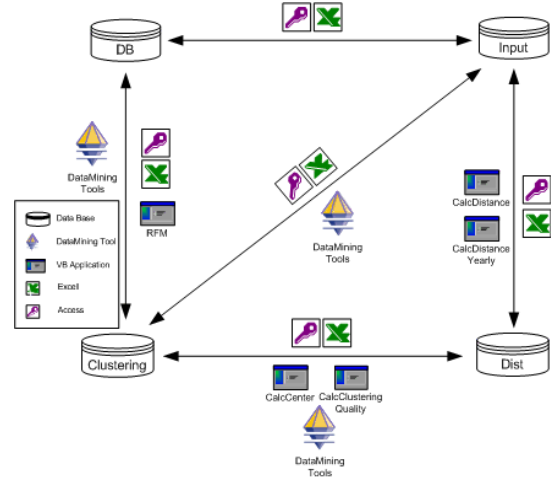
DB

Input

DataMining Tools

RFM

Data Base

DataMining Tool

VB Application

Excel

Access

DataMining Tools

CalcDistance

CalcDistance Yearly

Clustering

Dist

CalcCenter

CalcClustering Quality

DataMining Tools